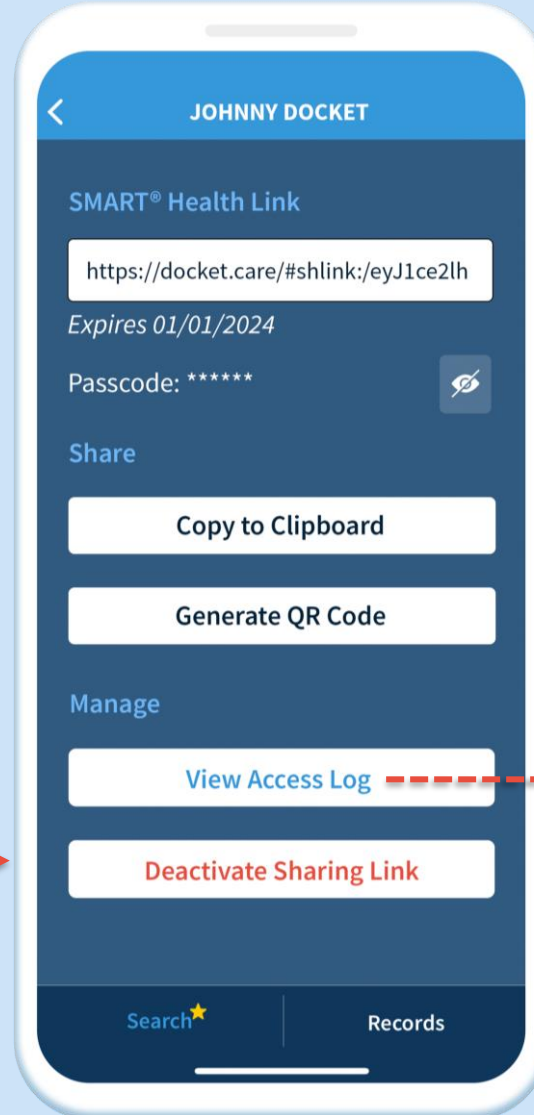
JOHNNY DOCKET

SMART® Health Link

https://docket.care/#shlink:/eyJ1ce2lh

Expires 01/01/2024

Passcode: ******

Share

Copy to Clipboard

Generate QR Code

Manage

View Access Log

Deactivate Sharing Link

Search

Records